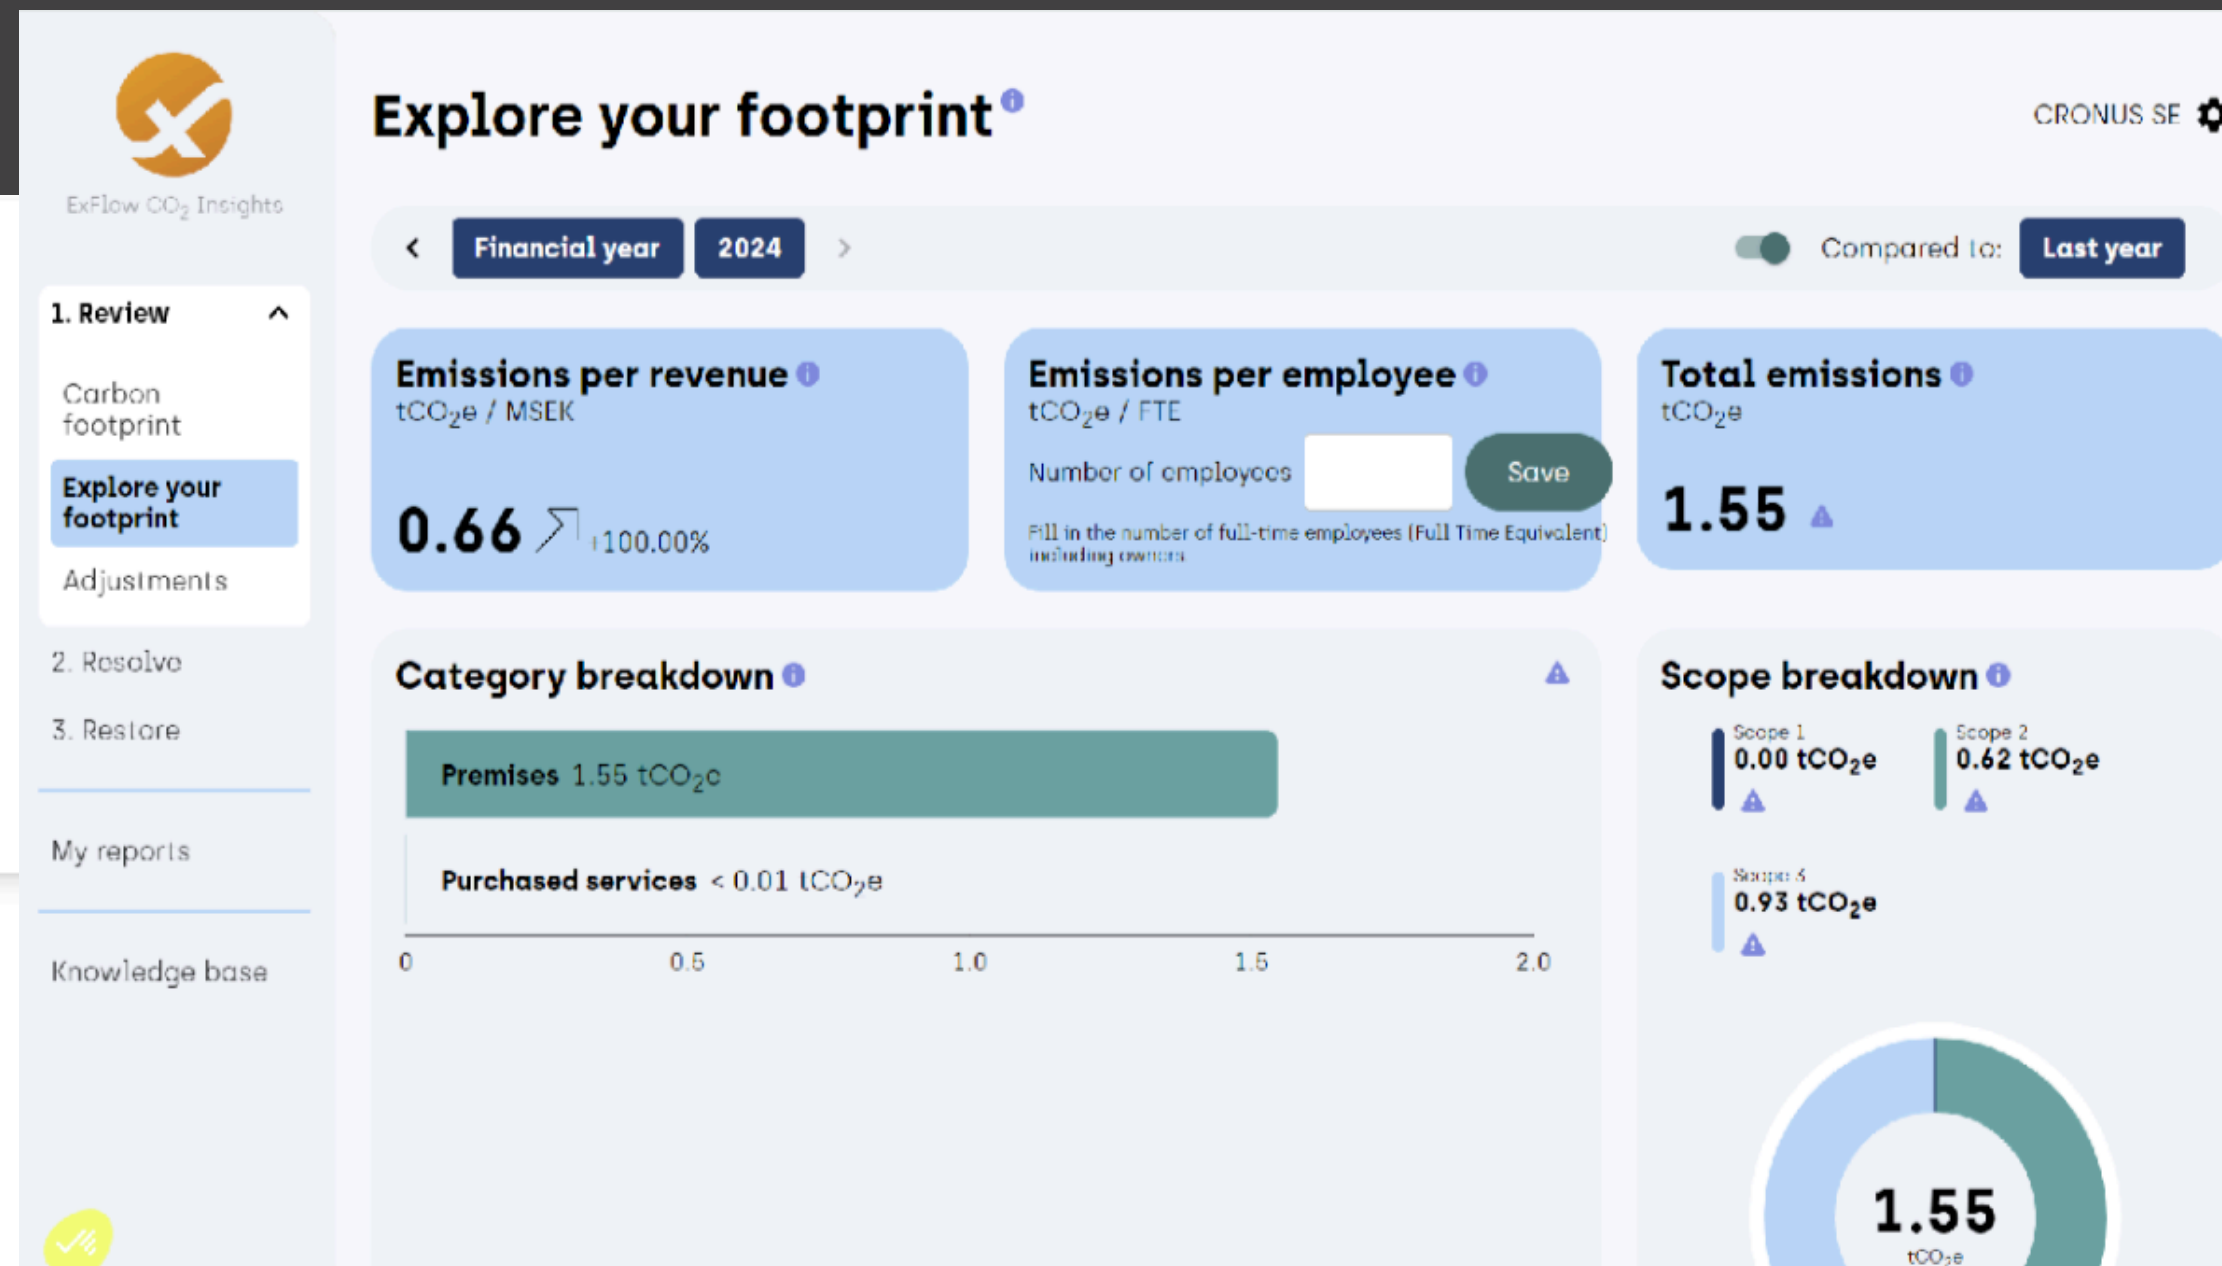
ExFlow $CO_2$ Insights

1. Review

Carbon footprint

Explore your footprint

Adjustments

2. Resolve

3. Restore

My reports

Knowledge base

Explore your footprint

CRONUS SE

Financial year 2024

Compared to: Last year

Emissions per revenue
$tCO_2e$ / MSEK
0.66 +100.00%

Emissions per employee
$tCO_2e$ / FTE
Number of employees Save
Fill in the number of full-time employees (Full Time Equivalent) including owners

Total emissions
$tCO_2e$
1.55

Category breakdown

Premises 1.55 $tCO_2e$

Purchased services < 0.01 $tCO_2e$

0 0.5 1.0 1.5 2.0

Scope breakdown

Scope 1
0.00 $tCO_2e$

Scope 2
0.62 $tCO_2e$

Scope 3
0.93 $tCO_2e$

1.55
$tCO_2e$